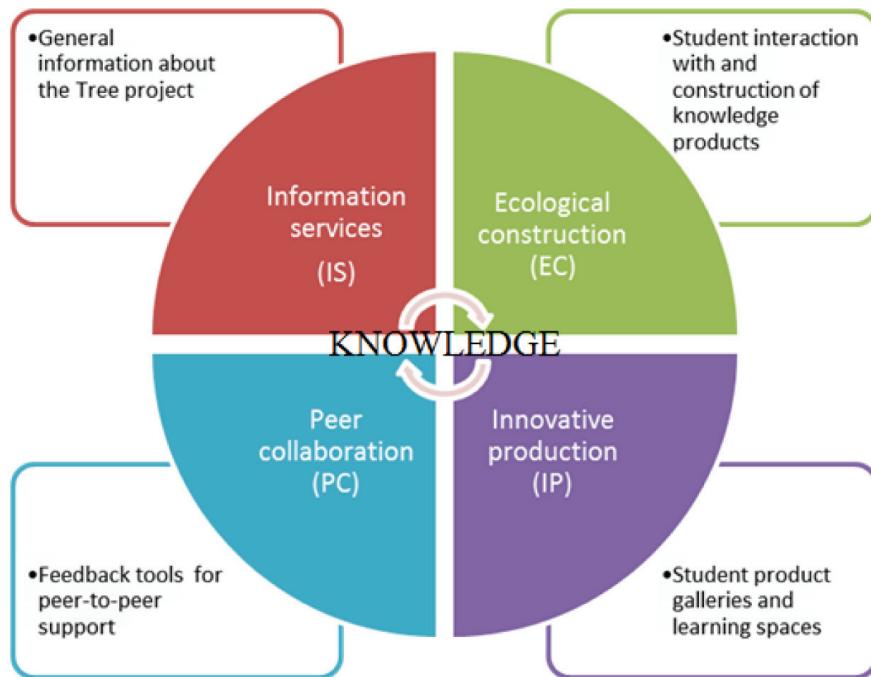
•General information about the Tree project

•Student interaction with and construction of knowledge products

Information services (IS)

Ecological construction (EC)

KNOWLEDGE

Peer collaboration (PC)

Innovative production (IP)

•Feedback tools for peer-to-peer support

•Student product galleries and learning spaces